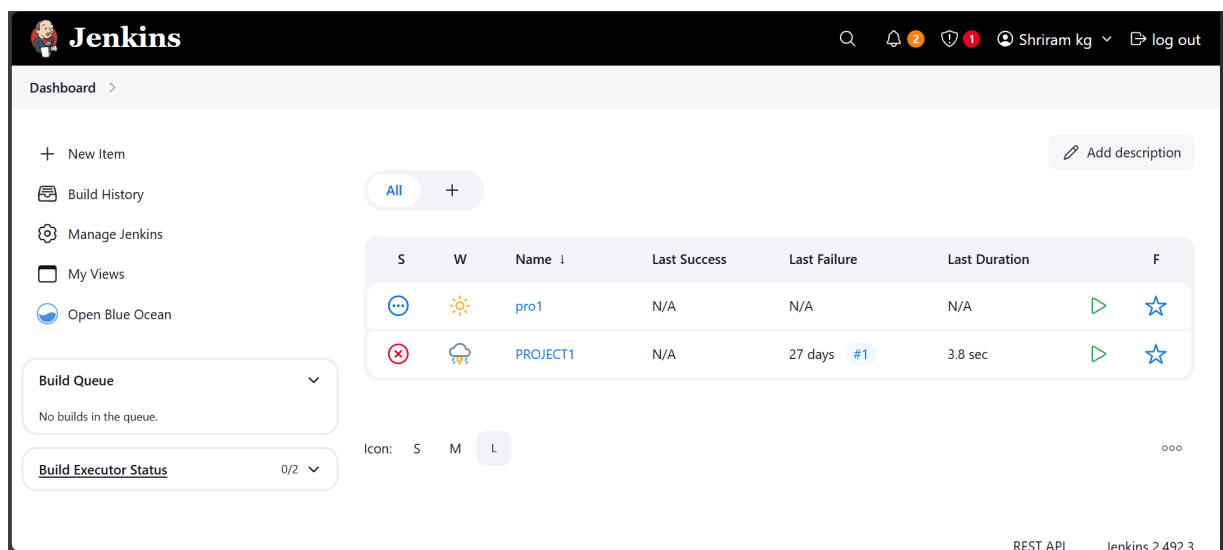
Jenkins

2 1 Shriram kg log out

Dashboard >

+ New Item

Build History

Manage Jenkins

My Views

Open Blue Ocean

Build Queue

No builds in the queue.

Build Executor Status 0/2

Add description

All +

| S | W | Name ↓ | Last Success | Last Failure | Last Duration | | F |
|---|---|---|---|---|---|---|---|
| | | pro1 | N/A | N/A | N/A | | |
| | | PROJECT1 | N/A | 27 days #1 | 3.8 sec | | |

Icon: S M L

REST API Jenkins 2.492.3